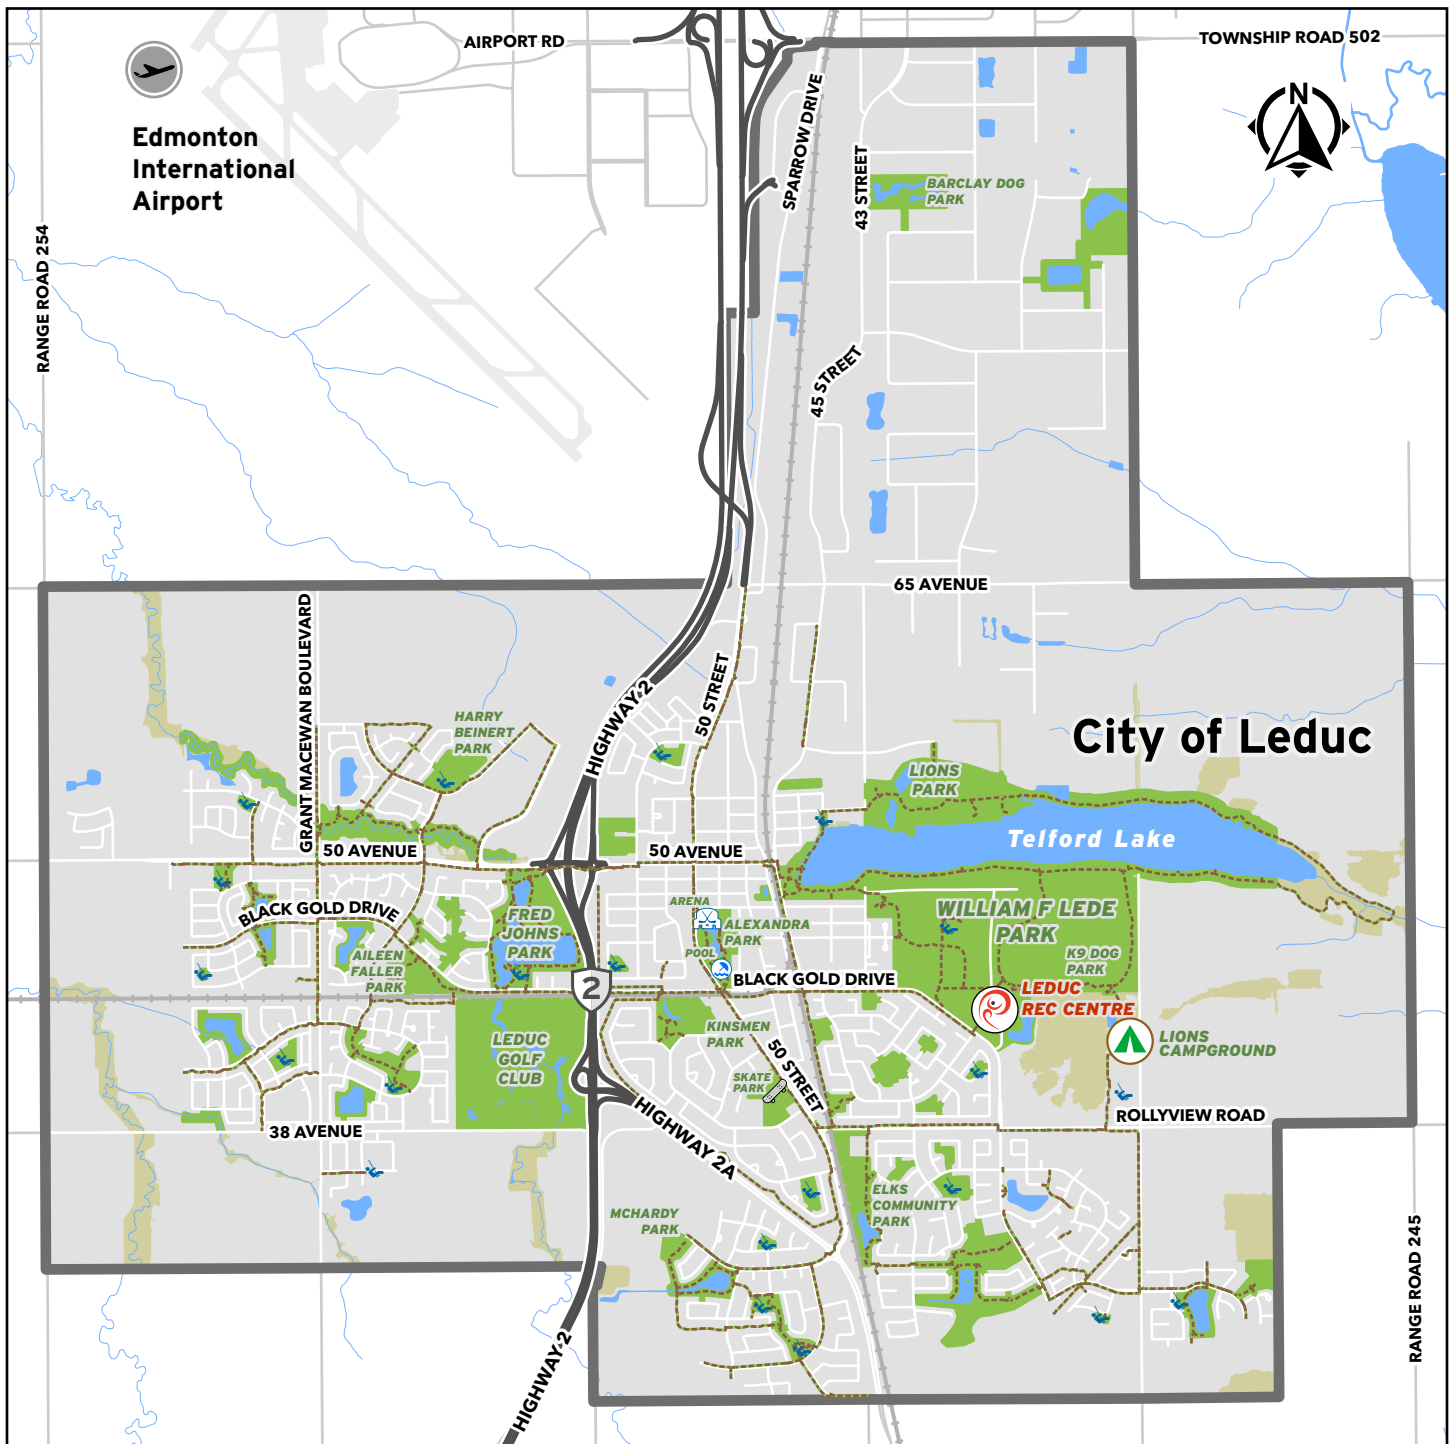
AIRPORT RD
TOWNSHIP ROAD 502
N
Edmonton International Airport
RANGE ROAD 254
SPARROW DRIVE
43 STREET
BARCLAY DOG PARK
45 STREET
65 AVENUE
HIGHWAY 2
50 STREET
City of Leduc
HARRY BEINERT PARK
GRANT MACEWAN BOULEVARD
LIONS PARK
Telford Lake
50 AVENUE
50 AVENUE
BLACK GOLD DRIVE
FRED JOHNS PARK
ARENA
ALEXANDRA PARK
WILLIAM F LEDE PARK
AILEEN FALLER PARK
POOL
K9 DOG PARK
BLACK GOLD DRIVE
2
LEDUC REC CENTRE
LEDUC GOLF CLUB
KINSMEN PARK
LIONS CAMPGROUND
50 STREET
SKATE PARK
HIGHWAY 2A
ROLLYVIEW ROAD
38 AVENUE
ELKS COMMUNITY PARK
MCHARDY PARK
RANGE ROAD 245
HIGHWAY 2